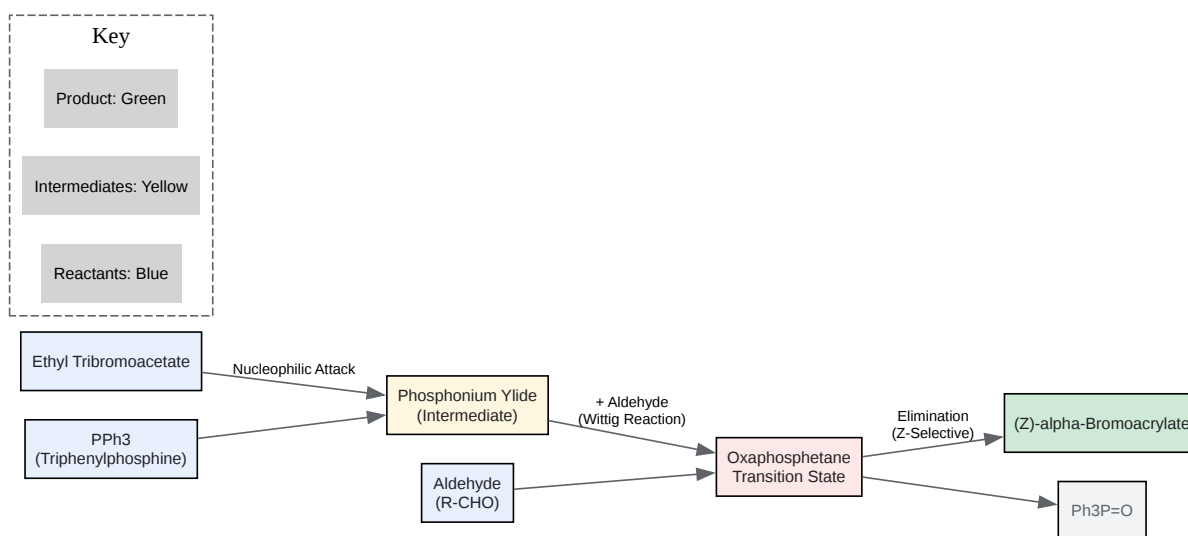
Key

Product: Green

Intermediates: Yellow

Reactants: Blue

Ethyl Tribromoacetate

Nucleophilic Attack

PPh3
(Triphenylphosphine)

Phosphonium Ylide
(Intermediate)

+ Aldehyde
(Wittig Reaction)

Aldehyde
(R-CHO)

Oxaphosphetane
Transition State

Elimination
(Z-Selective)

(Z)-alpha-Bromoacrylate

Ph3P=O